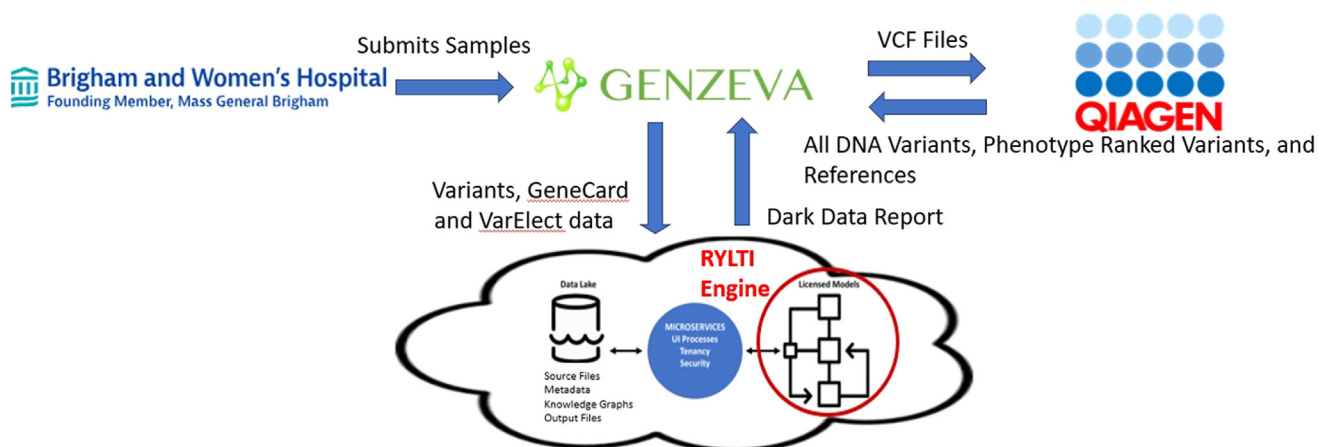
Brigham and Women's Hospital
Founding Member, Mass General Brigham

Submits Samples

GENZEVA

VCF Files

QIAGEN

All DNA Variants, Phenotype Ranked Variants, and References

Variants, GeneCard and VarElect data

Dark Data Report

RYLTI Engine

Data Lake

Source Files
Metadata
Knowledge Graphs
Output Files

MICROSERVICES
UI Processes
Tenancy
Security

Licensed Models